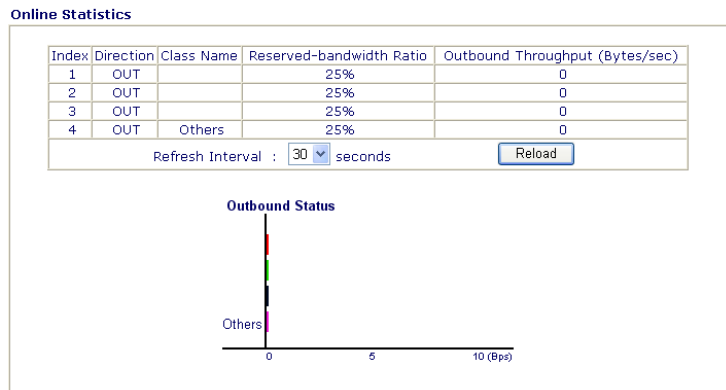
Online Statistics

| Index | Direction | Class Name | Reserved-bandwidth Ratio | Outbound Throughput (Bytes/sec) |
|---|---|---|---|---|
| 1 | OUT | | 25% | 0 |
| 2 | OUT | | 25% | 0 |
| 3 | OUT | | 25% | 0 |
| 4 | OUT | Others | 25% | 0 |

Refresh Interval : 30 seconds Reload

Outbound Status

Others

0 5 10 (Bps)